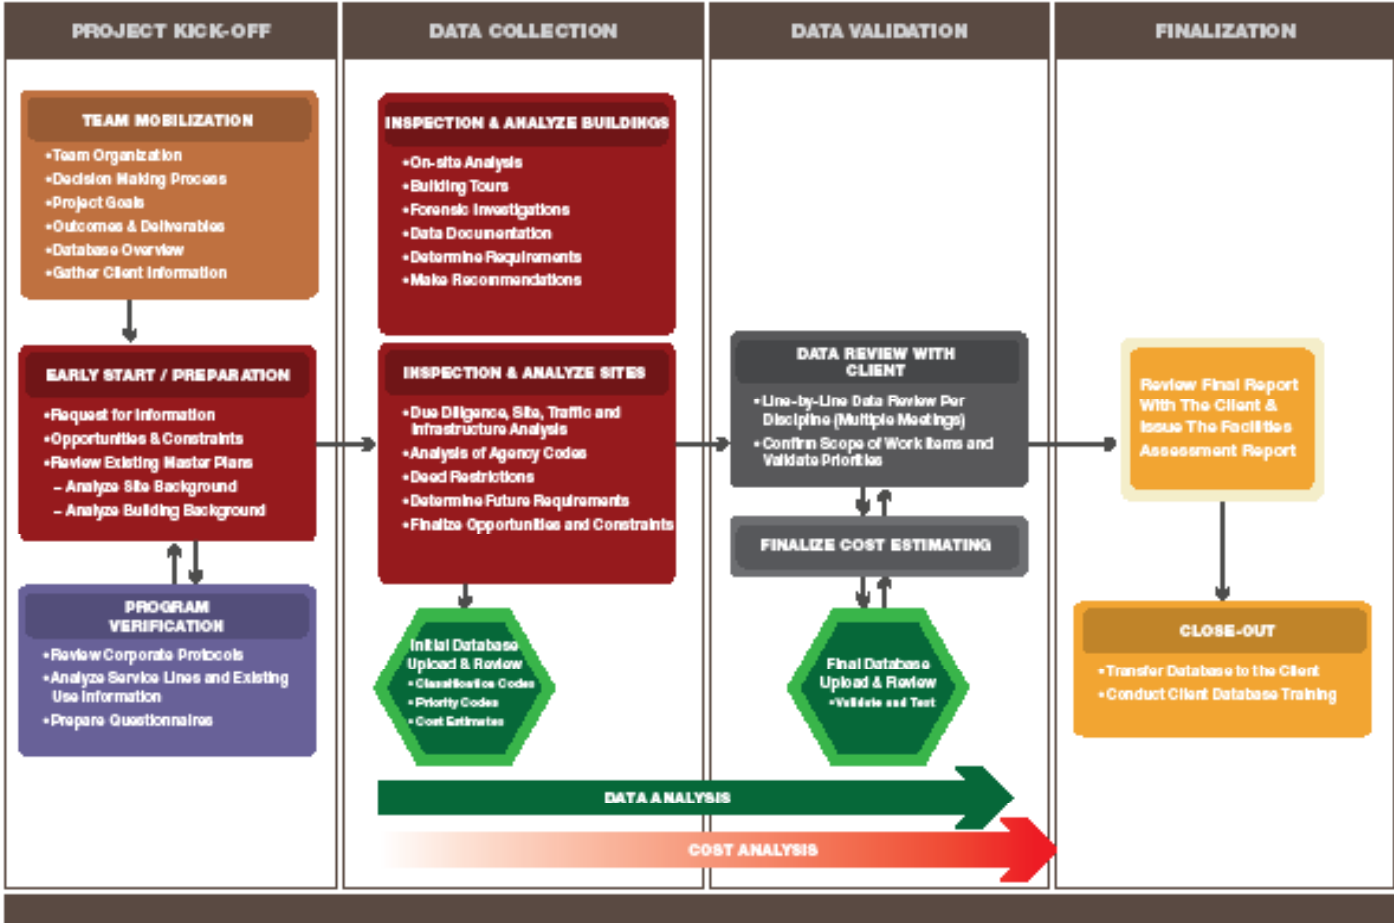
PROJECT KICK-OFF

TEAM MOBILIZATION
•Team Organization
•Decision Making Process
•Project Goals
•Outcomes & Deliverables
•Database Overview
•Gather Client Information

EARLY START / PREPARATION
•Request for Information
•Opportunities & Constraints
•Review Existing Master Plans
– Analyze Site Background
– Analyze Building Background

PROGRAM VERIFICATION
•Review Corporate Protocols
•Analyze Service Lines and Existing Use Information
•Prepare Questionnaires

DATA COLLECTION

INSPECTION & ANALYZE BUILDINGS
•On-site Analysis
•Building Tours
•Forensic Investigations
•Data Documentation
•Determine Requirements
•Make Recommendations

INSPECTION & ANALYZE SITES
•Due Diligence, Site, Traffic and Infrastructure Analysis
•Analysis of Agency Codes
•Deed Restrictions
•Determine Future Requirements
•Finalize Opportunities and Constraints

Initial Database Upload & Review
•Classification Codes
•Priority Codes
•Cost Estimates

DATA VALIDATION

DATA REVIEW WITH CLIENT
•Line-by-Line Data Review Per Discipline (Multiple Meetings)
•Confirm Scope of Work Items and Validate Priorities

FINALIZE COST ESTIMATING

Final Database Upload & Review
•Validate and Test

FINALIZATION

Review Final Report With The Client & Issue The Facilities Assessment Report

CLOSE-OUT
•Transfer Database to the Client
•Conduct Client Database Training

DATA ANALYSIS

COST ANALYSIS